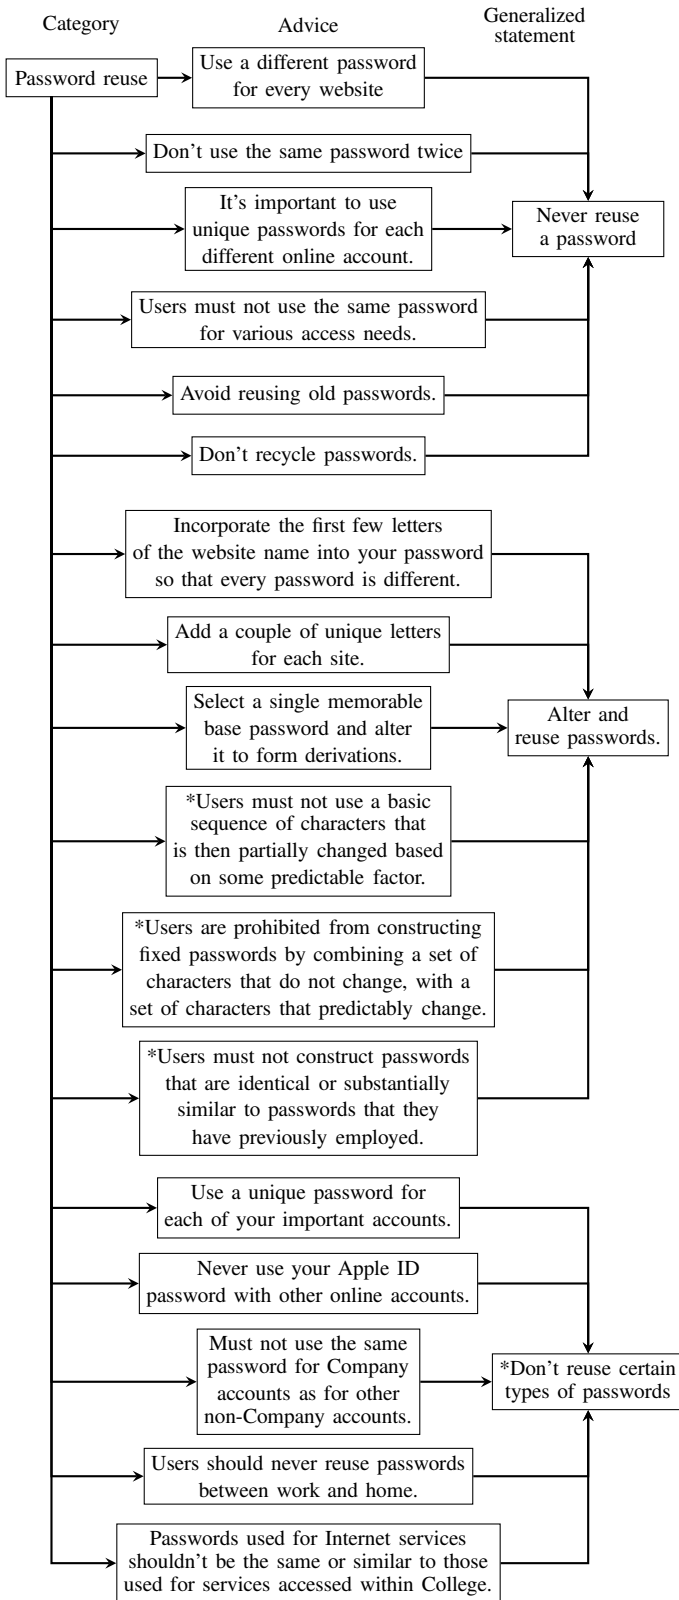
Category

Advice

Generalized statement

Password reuse

Use a different password for every website

Don't use the same password twice

It's important to use unique passwords for each different online account.

Never reuse a password

Users must not use the same password for various access needs.

Avoid reusing old passwords.

Don't recycle passwords.

Incorporate the first few letters of the website name into your password so that every password is different.

Add a couple of unique letters for each site.

Select a single memorable base password and alter it to form derivations.

Alter and reuse passwords.

*Users must not use a basic sequence of characters that is then partially changed based on some predictable factor.

*Users are prohibited from constructing fixed passwords by combining a set of characters that do not change, with a set of characters that predictably change.

*Users must not construct passwords that are identical or substantially similar to passwords that they have previously employed.

Use a unique password for each of your important accounts.

Never use your Apple ID password with other online accounts.

Must not use the same password for Company accounts as for other non-Company accounts.

*Don't reuse certain types of passwords

Users should never reuse passwords between work and home.

Passwords used for Internet services shouldn't be the same or similar to those used for services accessed within College.